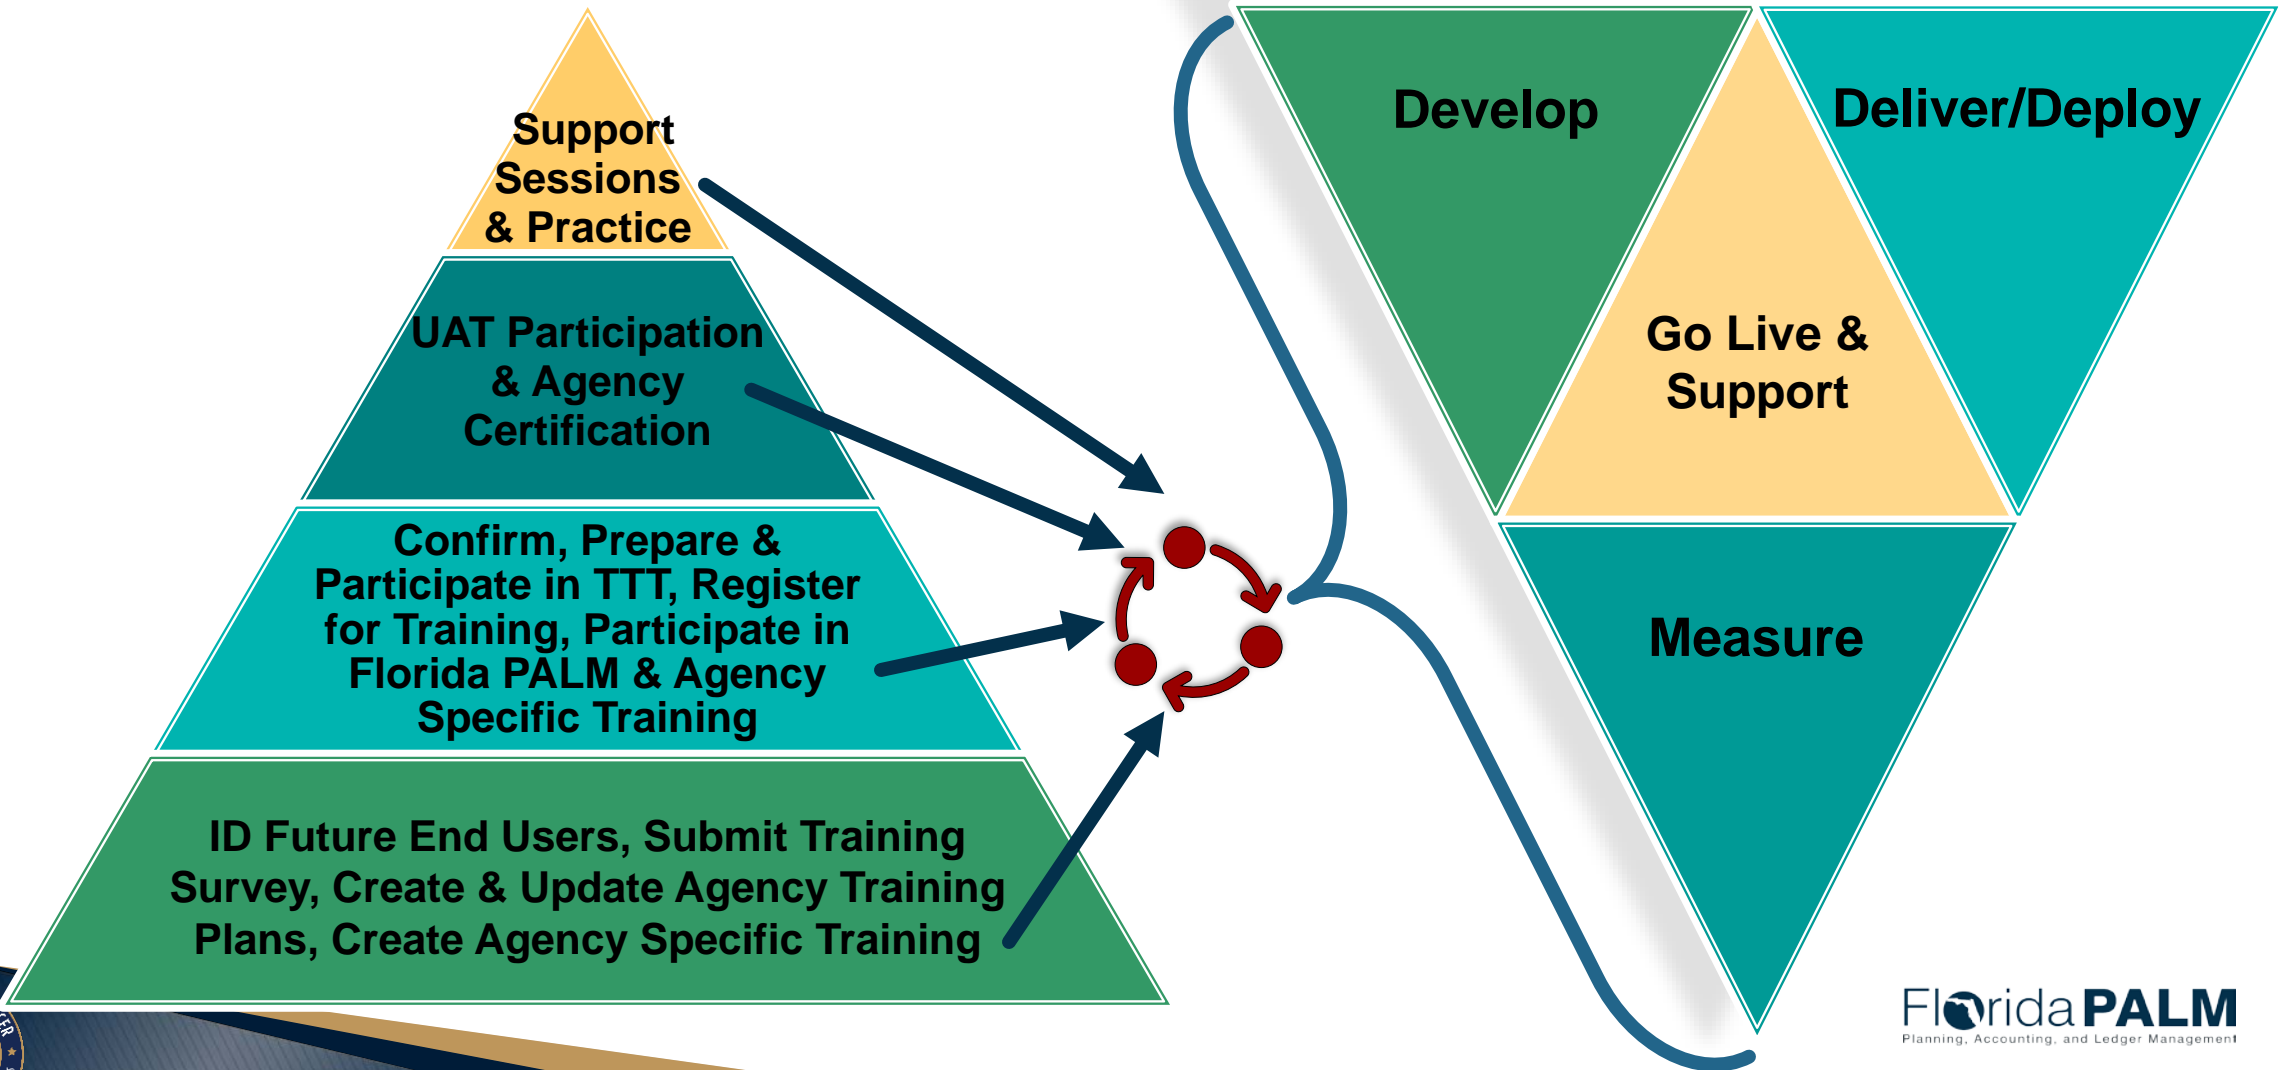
Support Sessions & Practice

UAT Participation & Agency Certification

Confirm, Prepare & Participate in TTT, Register for Training, Participate in Florida PALM & Agency Specific Training

ID Future End Users, Submit Training Survey, Create & Update Agency Training Plans, Create Agency Specific Training

Develop

Deliver/Deploy

Go Live & Support

Measure

Florida PALM
Planning, Accounting, and Ledger Management